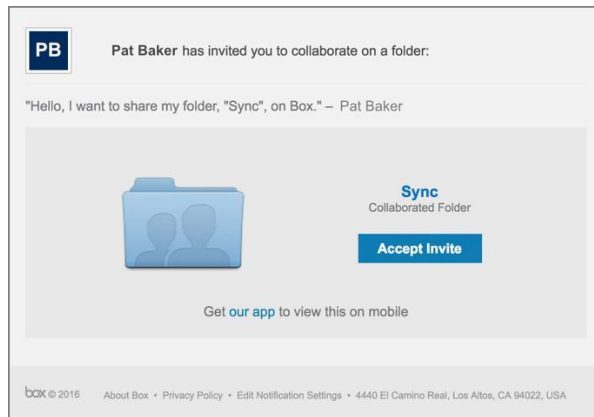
PB

Pat Baker has invited you to collaborate on a folder:

"Hello, I want to share my folder, "Sync", on Box." – Pat Baker

Sync
Collaborated Folder

Accept Invite

Get our app to view this on mobile

box © 2016 About Box • Privacy Policy • Edit Notification Settings • 4440 El Camino Real, Los Altos, CA 94022, USA